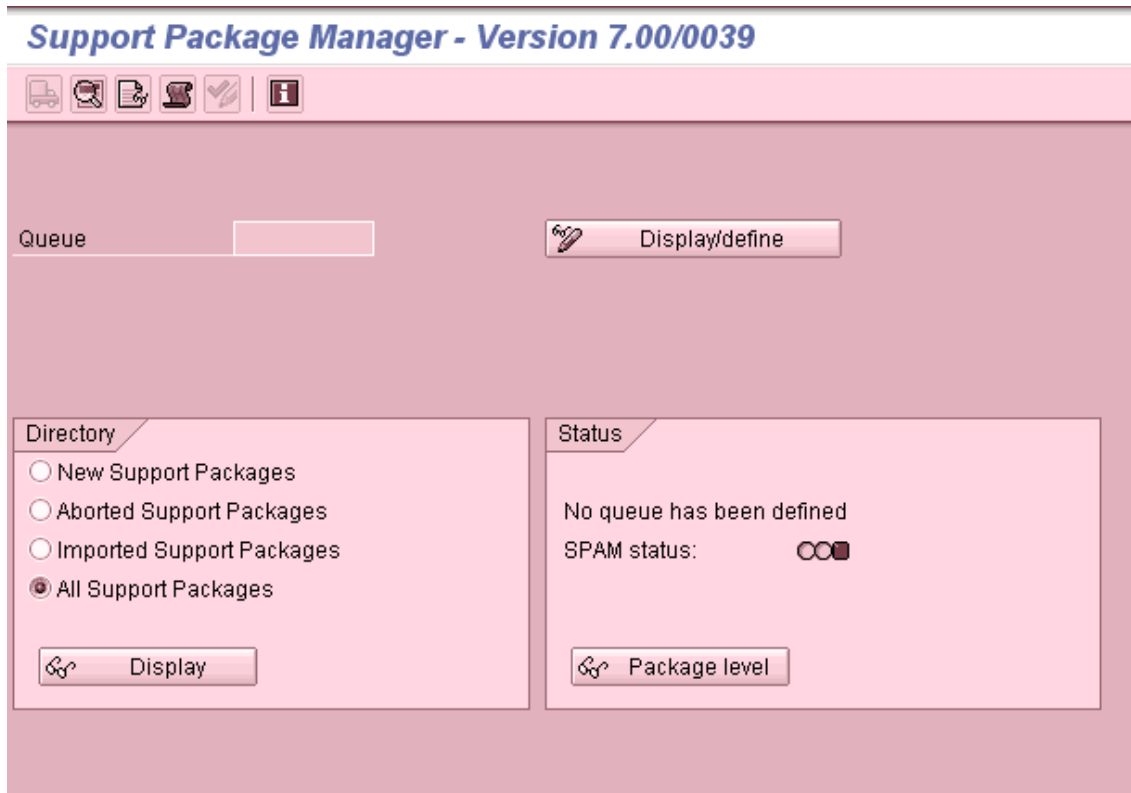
Support Package Manager - Version 7.00/0039

Queue

Display/define

Directory

New Support Packages

Aborted Support Packages

Imported Support Packages

All Support Packages

Display

Status

No queue has been defined

SPAM status:

Package level